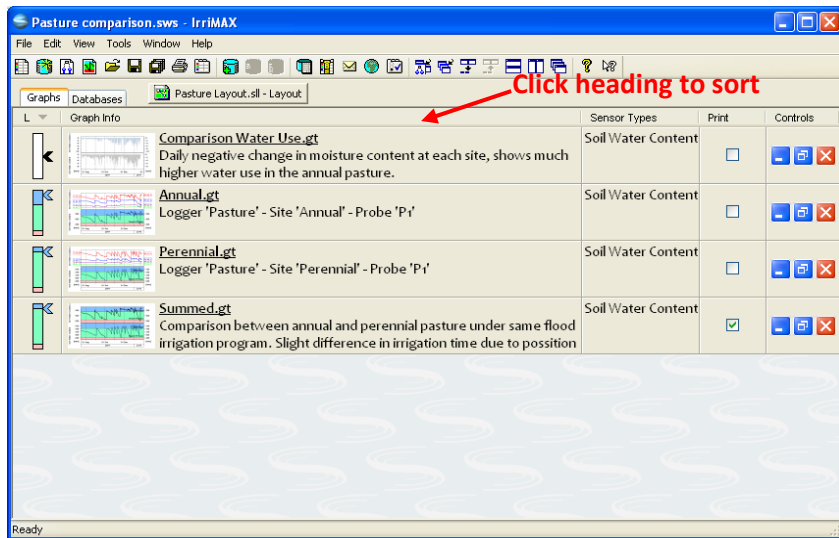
Pasture comparison.sws - IrriMAX

File Edit View Tools Window Help

Graphs Databases Pasture Layout.sll - Layout

Click heading to sort

| L | Graph Info | Sensor Types | Print | Controls |
|---|---|---|---|---|
| | Comparison Water Use.gt Daily negative change in moisture content at each site, shows much higher water use in the annual pasture. | Soil Water Content | | |
| | Annual.gt Logger 'Pasture' - Site 'Annual' - Probe 'P1' | Soil Water Content | | |
| | Perennial.gt Logger 'Pasture' - Site 'Perennial' - Probe 'P1' | Soil Water Content | | |
| | Summed.gt Comparison between annual and perennial pasture under same flood irrigation program. Slight difference in irrigation time due to possition | Soil Water Content | ☑ | |

Ready